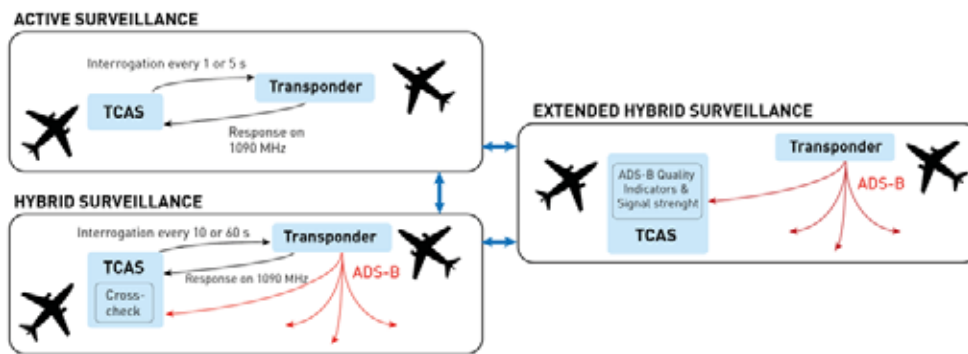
ACTIVE SURVEILLANCE

Interrogation every 1 or 5 s

Transponder

TCAS

Response on 1090 MHz

EXTENDED HYBRID SURVEILLANCE

Transponder

ADS-B Quality Indicators & Signal strenght

ADS-B

TCAS

HYBRID SURVEILLANCE

Interrogation every 10 or 60 s

Transponder

TCAS

Response on 1090 MHz

ADS-B

Cross-check